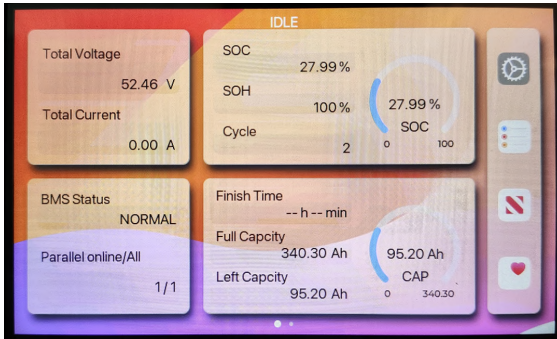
IDLE

Total Voltage
52.46 V

Total Current
0.00 A

SOC
27.99 %

SOH
100 %

Cycle
2

27.99 %
SOC
0
100

BMS Status
NORMAL

Parallel online/All
1 / 1

Finish Time
-- h -- min

Full Capcity
340.30 Ah

Left Capcity
95.20 Ah

95.20 Ah
CAP
0
340.30